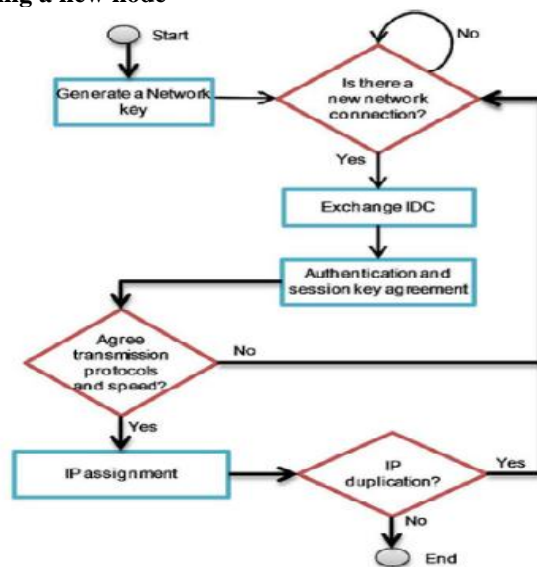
ng a new node

Start

No

Generate a Network key

Is there a new network connection?

Yes

Exchange IDC

Authentication and session key agreement

Agree transmission protocols and speed?

No

Yes

IP assignment

IP duplication?

Yes

No

End